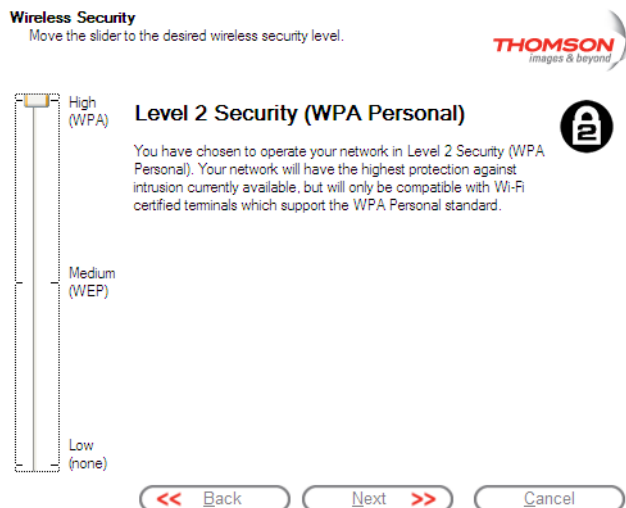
Wireless Security
Move the slider to the desired wireless security level.

THOMSON
images & beyond

High
(WPA)

Medium
(WEP)

Low
(none)

Level 2 Security (WPA Personal)

2

You have chosen to operate your network in Level 2 Security (WPA Personal). Your network will have the highest protection against intrusion currently available, but will only be compatible with Wi-Fi certified terminals which support the WPA Personal standard.

<< Back

Next >>

Cancel